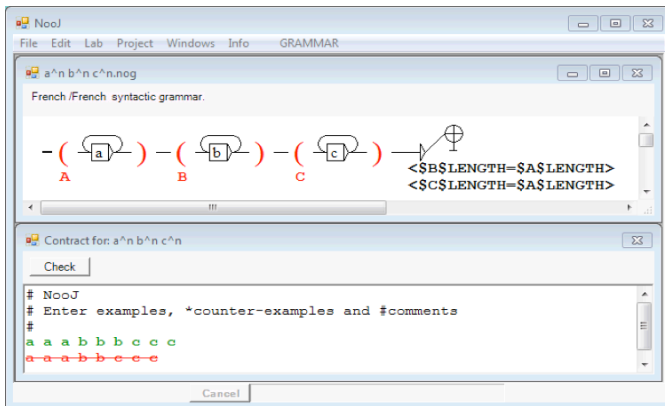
NooJ

File Edit Lab Project Windows Info GRAMMAR

a^n b^n c^n.nog

French /French syntactic grammar.

( a ) ( b ) ( c )

A B C

<$B$LENGTH=$A$LENGTH>
<$C$LENGTH=$A$LENGTH>

Contract for: a^n b^n c^n

Check

# NooJ
# Enter examples, *counter-examples and #comments
#
a a a b b b c c c
~~a a a b b b c c c~~

Cancel